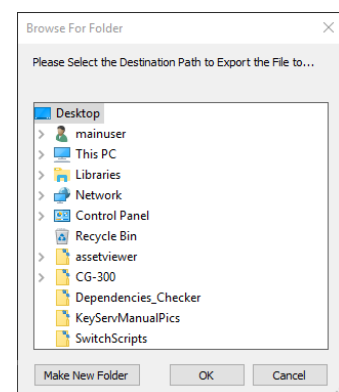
Browse For Folder

Please Select the Destination Path to Export the File to...

Desktop
mainuser
This PC
Libraries
Network
Control Panel
Recycle Bin
assetviewer
CG-300
Dependencies_Checker
KeyServManualPics
SwitchScripts

Make New Folder
OK
Cancel